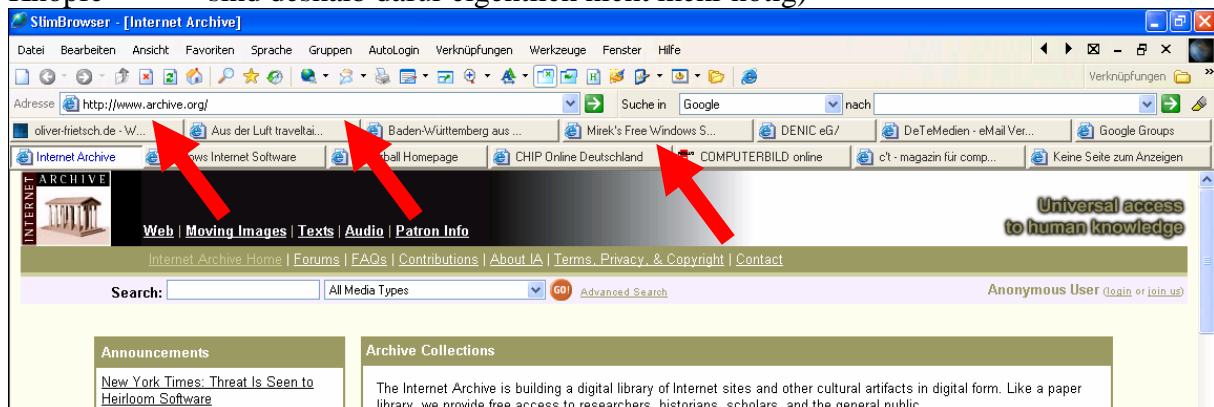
SlimBrowser - [Internet Archive]

Datei Bearbeiten Ansicht Favoriten Sprache Gruppen AutoLogin Verknüpfungen Werkzeuge Fenster Hilfe

Verknüpfungen

Adresse http://www.archive.org/ Suche in Google nach

oliver-frietsch.de - W... Aus der Luft traveltai... Baden-Württemberg aus ... Mirek's Free Windows S... DENIC eG/ DeTeMedien - eMail Ver... Google Groups

Internet Archive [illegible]ows Internet Software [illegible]ball Homepage CHIP Online Deutschland COMPUTERBILD online c't - magazin für comp... Keine Seite zum Anzeigen

INTERNET ARCHIVE

Web | Moving Images | Texts | Audio | Patron Info

Universal access to human knowledge

Internet Archive Home | Forums | FAQs | Contributions | About IA | Terms, Privacy, & Copyright | Contact

Search: All Media Types GO! Advanced Search

Anonymous User (login or join us)

Announcements

New York Times: Threat Is Seen to Heirloom Software

Archive Collections

The Internet Archive is building a digital library of Internet sites and other cultural artifacts in digital form. Like a paper library, we provide free access to researchers, historians, scholars, and the general public.